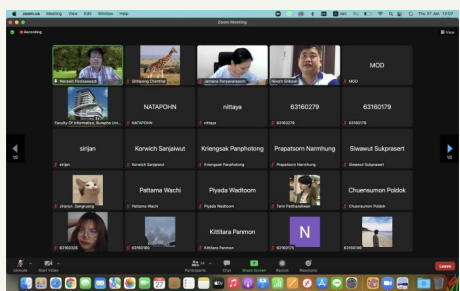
zoom.us Meeting View Edit Window Help
Thu 27 Jan 13:07
Zoom Meeting
Recording
View
Nirwan Ambasawad
Sittipong Chanthai
Jarinee Panyawaraporn
Nawin Srikson
MOD
MOD
NATAPOHN
nittaya
63160279
63160179
Faculty Of Informatics, Burapha Uni...
NATAPOHN
nittaya
63160279
63160179
sirijan
Korwich Sanjaiwut
Kriengsak Panphotong
Prapatsorn Narmhung
Siwawut Sukprasert
sirijan
Korwich Sanjaiwut
Kriengsak Panphotong
Prapatsorn Narmhung
Siwawut Sukprasert
Pattama Wachi
Piyada Wadtoom
Chuensumon Poldok
Jiranun Sangruang
Pattama Wachi
Piyada Wadtoom
Tanin Patthanaiwan
Chuensumon Poldok
Kittitara Panmon
N
63160326
63160160
Kittitara Panmon
63160173
63160185
1/2
1/2
Unmute
Start Video
Participants
Chat
Share Screen
Record
Reactions
Leave